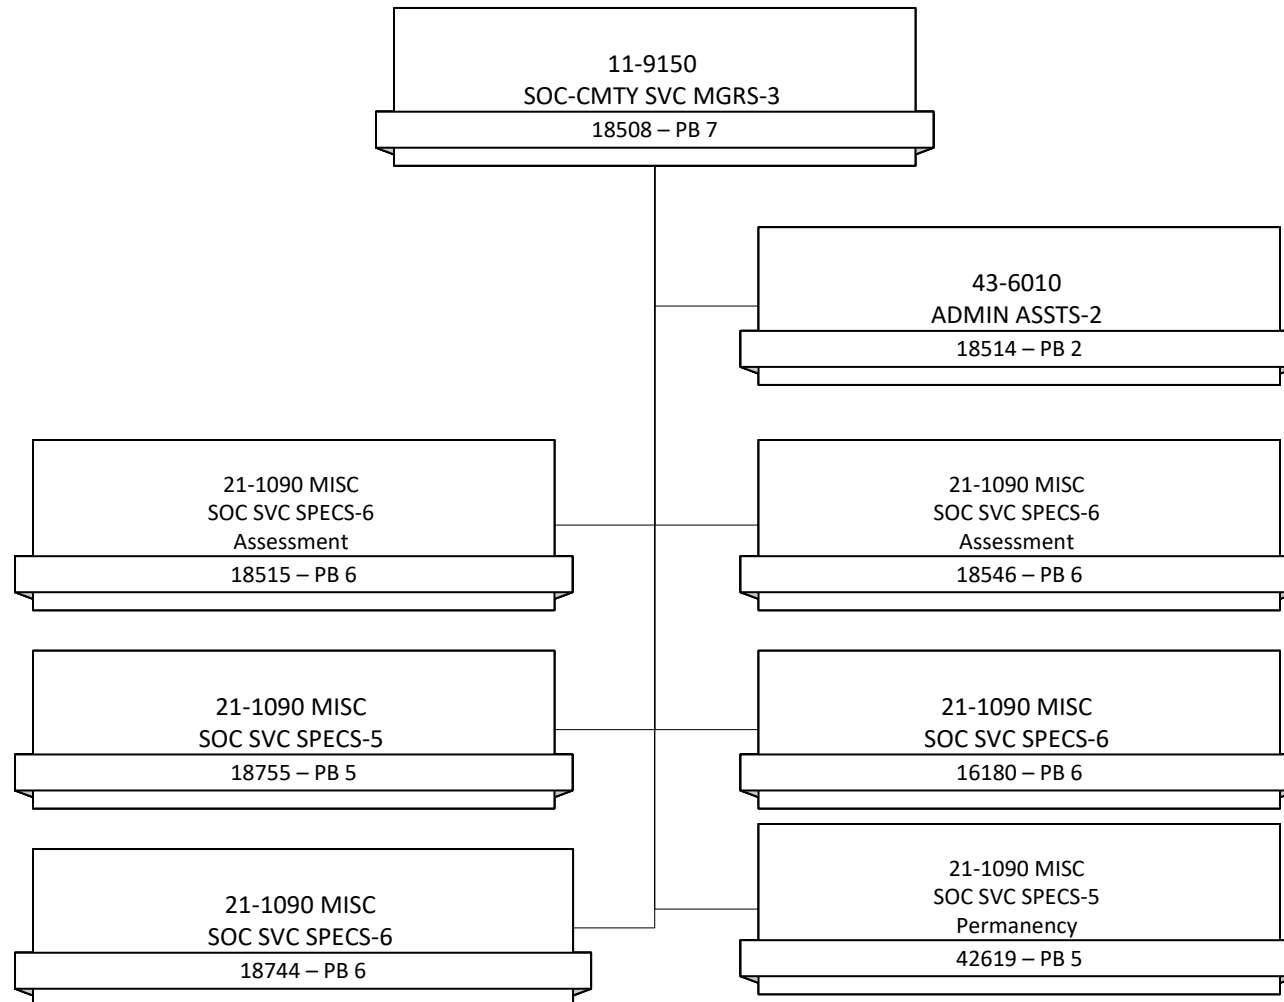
11-9150
SOC-CMTY SVC MGRS-3
18508 – PB 7

43-6010
ADMIN ASSTS-2
18514 – PB 2

21-1090 MISC
SOC SVC SPECS-6
Assessment
18515 – PB 6

21-1090 MISC
SOC SVC SPECS-6
Assessment
18546 – PB 6

21-1090 MISC
SOC SVC SPECS-5
18755 – PB 5

21-1090 MISC
SOC SVC SPECS-6
16180 – PB 6

21-1090 MISC
SOC SVC SPECS-6
18744 – PB 6

21-1090 MISC
SOC SVC SPECS-5
Permanency
42619 – PB 5